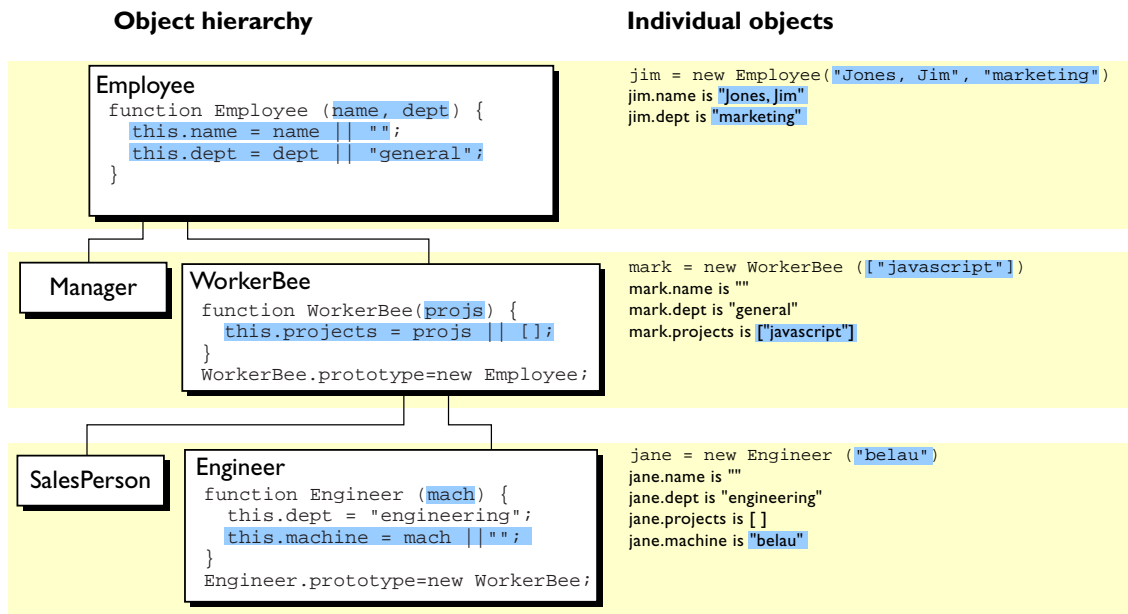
Object hierarchy

Individual objects

Employee
function Employee (name, dept) {
  this.name = name || "";
  this.dept = dept || "general";
}

jim = new Employee("Jones, Jim", "marketing")
jim.name is "Jones, Jim"
jim.dept is "marketing"

Manager

WorkerBee
function WorkerBee(projs) {
  this.projects = projs || [];
}
WorkerBee.prototype=new Employee;

mark = new WorkerBee (["javascript"])
mark.name is ""
mark.dept is "general"
mark.projects is ["javascript"]

SalesPerson

Engineer
function Engineer (mach) {
  this.dept = "engineering";
  this.machine = mach ||"";
}
Engineer.prototype=new WorkerBee;

jane = new Engineer ("belau")
jane.name is ""
jane.dept is "engineering"
jane.projects is [ ]
jane.machine is "belau"